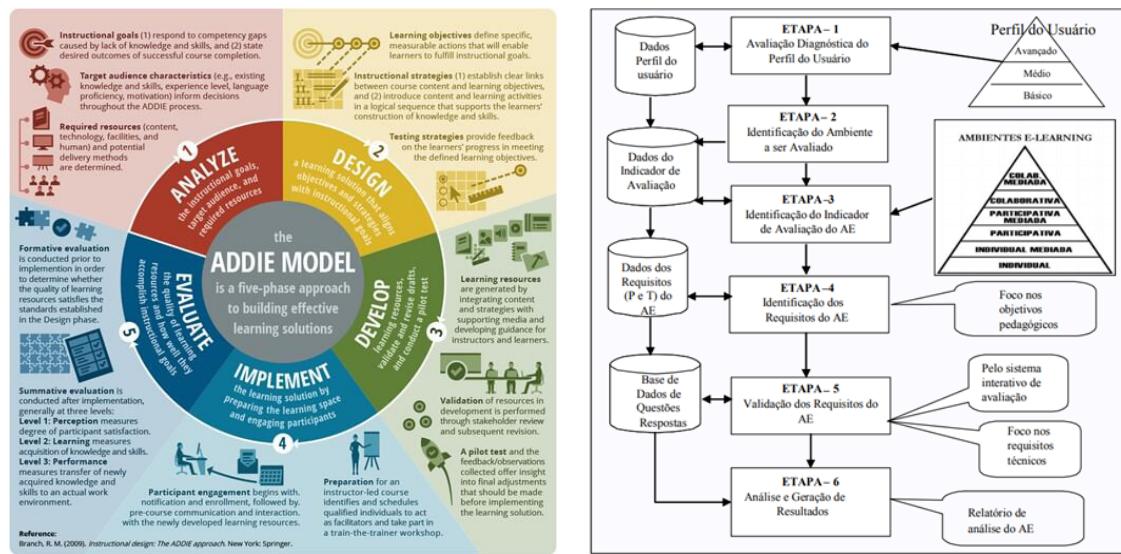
**Instructional goals** (1) respond to competency gaps caused by lack of knowledge and skills, and (2) state desired outcomes of successful course completion.

**Target audience characteristics** (e.g., existing knowledge and skills, experience level, language proficiency, motivation) inform decisions throughout the ADDIE process.

**Required resources** (content, technology, facilities, and human) and potential delivery methods are determined.

**Learning objectives** define specific, measurable actions that will enable learners to fulfill instructional goals.

**Instructional strategies** (1) establish clear links between course content and learning objectives, and (2) introduce content and learning activities in a logical sequence that supports the learners' construction of knowledge and skills.

**Testing strategies** provide feedback on the learners' progress in meeting the defined learning objectives.

1 ANALYZE the instructional goals, target audience, and required resources

2 DESIGN a learning solution that aligns objectives and strategies with instructional goals

3 DEVELOP learning resources, validate and revise drafts, and conduct a pilot test

4 IMPLEMENT the learning solution by preparing the learning space and engaging participants

5 EVALUATE the quality of learning resources and how well they accomplish instructional goals

the ADDIE MODEL is a five-phase approach to building effective learning solutions

**Formative evaluation** is conducted prior to implemention in order to determine whether the quality of learning resources satisfies the standards established in the Design phase.

**Summative evaluation** is conducted after implementation, generally at three levels:
**Level 1: Perception** measures degree of participant satisfaction.
**Level 2: Learning** measures acquisition of knowledge and skills.
**Level 3: Performance** measures transfer of newly acquired knowledge and skills to an actual work environment.

**Learning resources** are generated by integrating content and strategies with supporting media and developing guidance for instructors and learners.

**Validation** of resources in development is performed through stakeholder review and subsequent revision.

**A pilot test** and the feedback/observations collected offer insight into final adjustments that should be made before implementing the learning solution.

**Participant engagement** begins with notification and enrollment, followed by pre-course communication and interaction with the newly developed learning resources.

**Preparation** for an instructor-led course identifies and schedules qualified individuals to act as facilitators and take part in a train-the-trainer workshop.

**Reference:**
Branch, R. M. (2009). *Instructional design: The ADDIE approach.* New York: Springer.

Dados Perfil do usuário

ETAPA – 1
Avaliação Diagnóstica do Perfil do Usuário

Perfil do Usuário
Avançado
Médio
Básico

Dados do Indicador de Avaliação

ETAPA – 2
Identificação do Ambiente a ser Avaliado

AMBIENTES E-LEARNING
COLAB. MEDIADA
COLABORATIVA
PARTICIPATIVA MEDIADA
PARTICIPATIVA
INDIVIDUAL MEDIADA
INDIVIDUAL

ETAPA – 3
Identificação do Indicador de Avaliação do AE

Dados dos Requisitos (P e T) do AE

ETAPA – 4
Identificação dos Requisitos do AE

Foco nos objetivos pedagógicos

Base de Dados de Questões Respostas

ETAPA – 5
Validação dos Requisitos do AE

Pelo sistema interativo de avaliação

Foco nos requisitos técnicos

ETAPA – 6
Análise e Geração de Resultados

Relatório de análise do AE